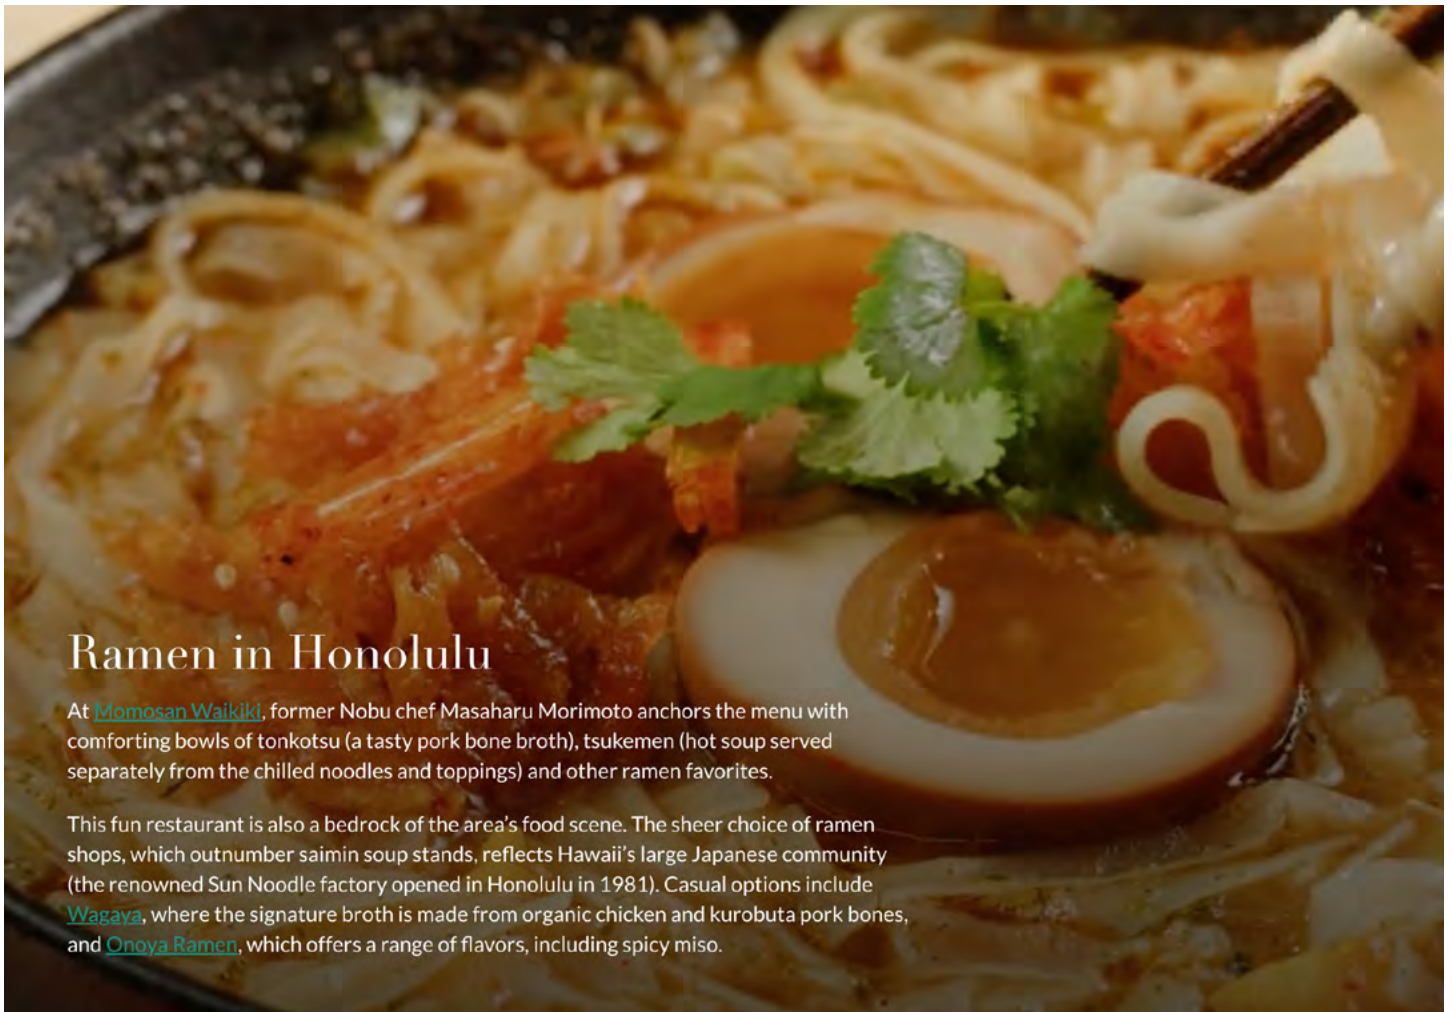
Ramen in Honolulu

At Momosan Waikiki, former Nobu chef Masaharu Morimoto anchors the menu with comforting bowls of tonkotsu (a tasty pork bone broth), tsukemen (hot soup served separately from the chilled noodles and toppings) and other ramen favorites.

This fun restaurant is also a bedrock of the area's food scene. The sheer choice of ramen shops, which outnumber saimin soup stands, reflects Hawaii's large Japanese community (the renowned Sun Noodle factory opened in Honolulu in 1981). Casual options include Wagaya, where the signature broth is made from organic chicken and kurobuta pork bones, and Onoya Ramen, which offers a range of flavors, including spicy miso.